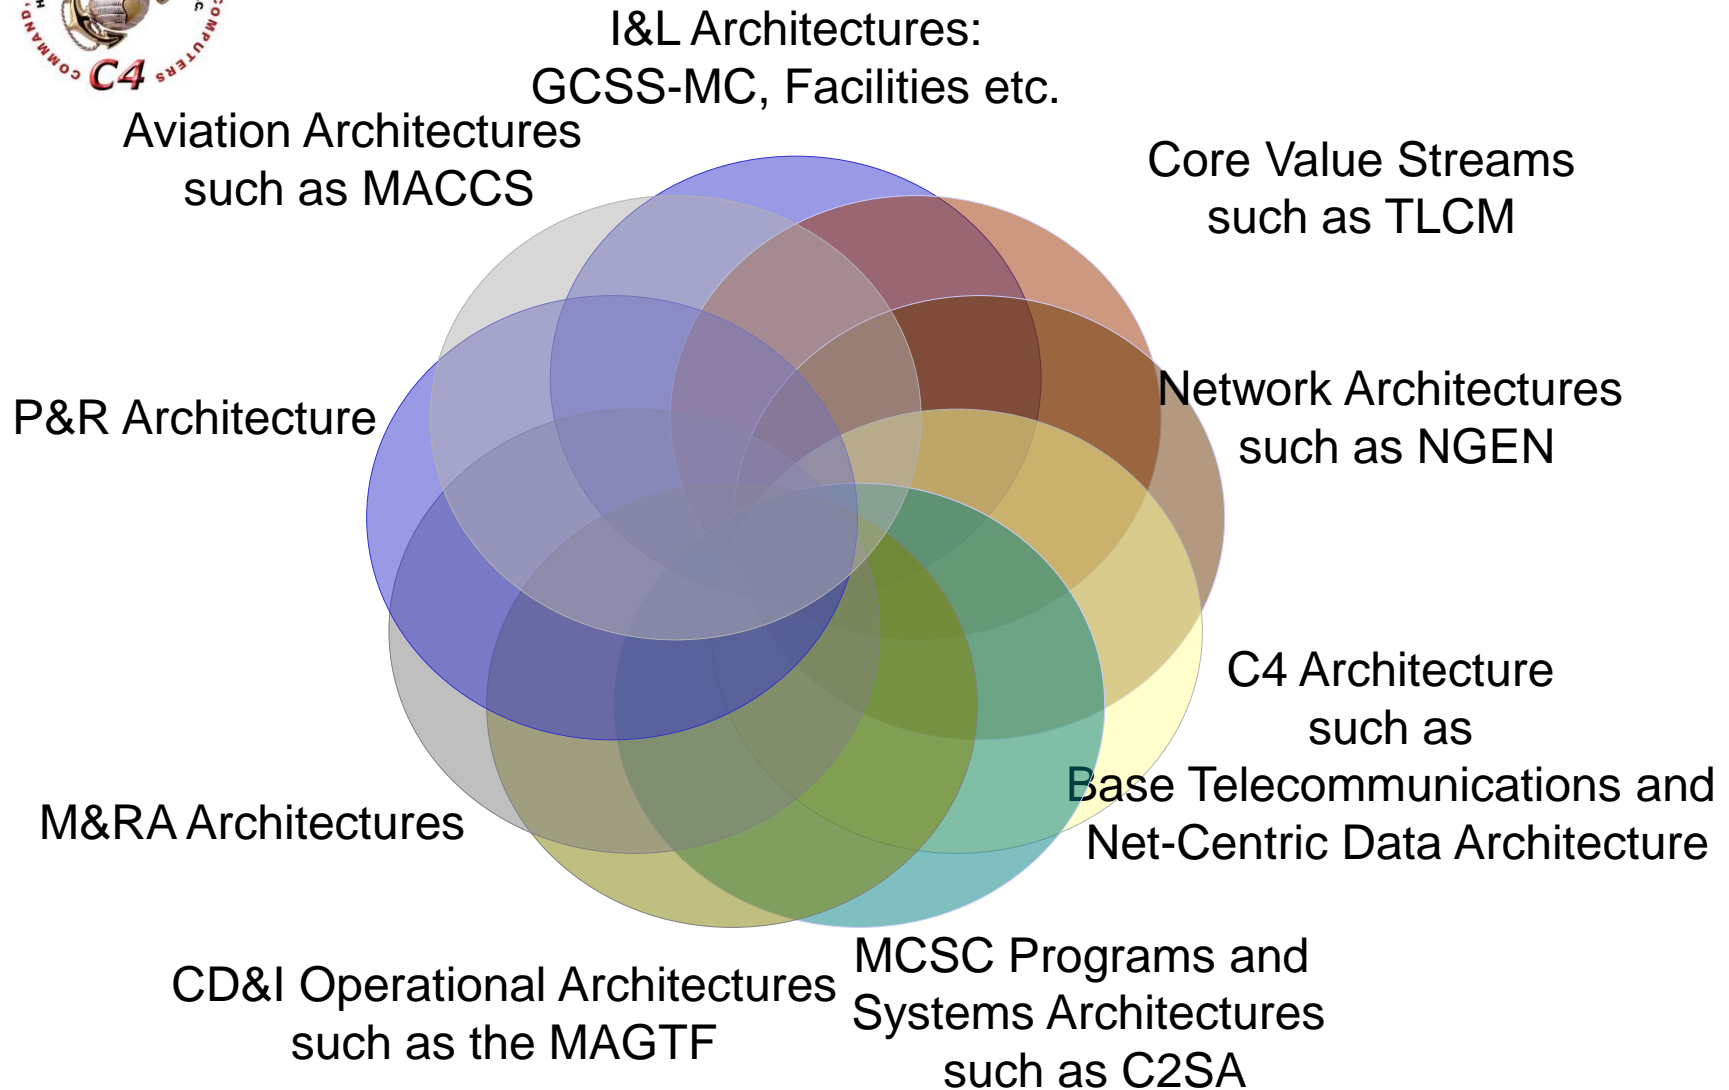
COMMAND, C4 COMPUTERS

I&L Architectures:
GCSS-MC, Facilities etc.

Aviation Architectures
such as MACCS

Core Value Streams
such as TLCM

P&R Architecture

Network Architectures
such as NGEN

C4 Architecture
such as
Base Telecommunications and
Net-Centric Data Architecture

M&RA Architectures

CD&I Operational Architectures
such as the MAGTF

MCSC Programs and
Systems Architectures
such as C2SA